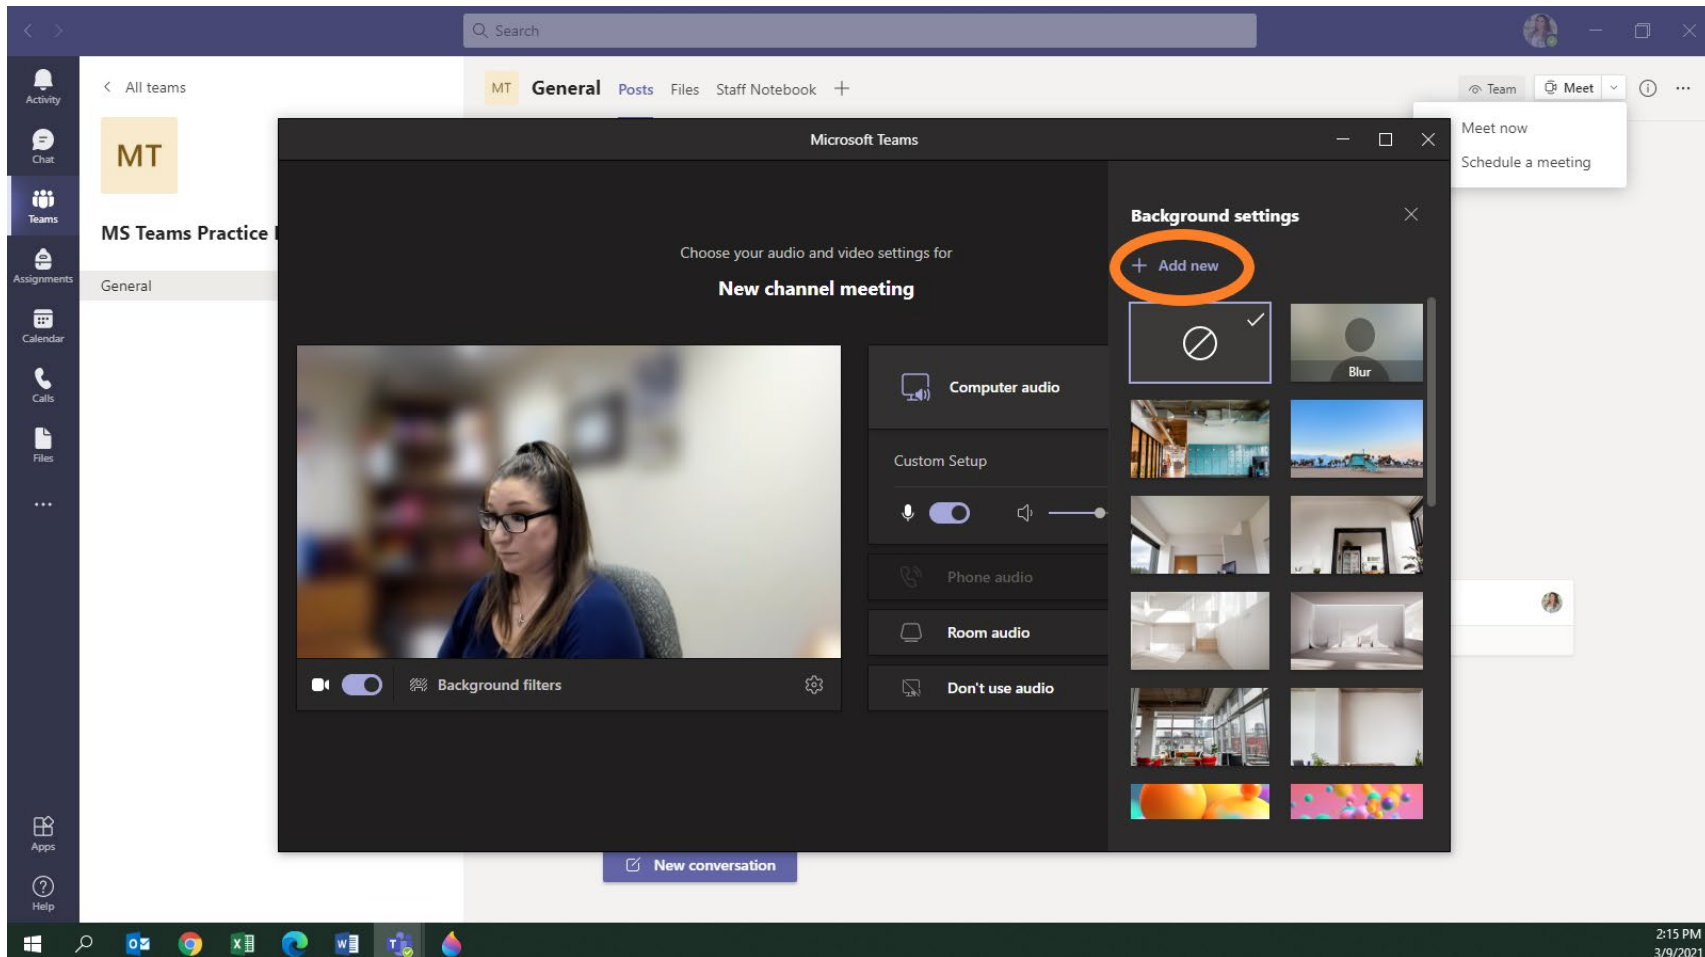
Search

Activity
Chat
Teams
Assignments
Calendar
Calls
Files
...
Apps
Help

< All teams

MT

MS Teams Practice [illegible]

General

MT General Posts Files Staff Notebook +

Team Meet

Meet now
Schedule a meeting

Microsoft Teams

Choose your audio and video settings for

New channel meeting

Background filters

Computer audio

Custom Setup

Phone audio

Room audio

Don't use audio

Background settings

+ Add new

Blur

New conversation

2:15 PM
3/9/2021